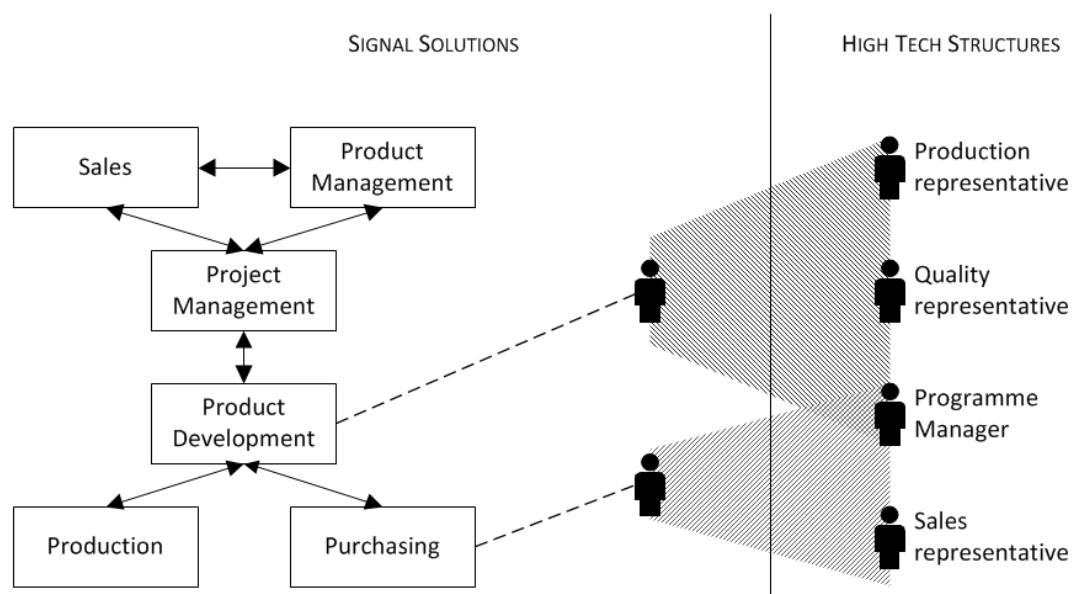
SIGNAL SOLUTIONS

HIGH TECH STRUCTURES

Sales

Product Management

Project Management

Product Development

Production

Purchasing

Production representative

Quality representative

Programme Manager

Sales representative